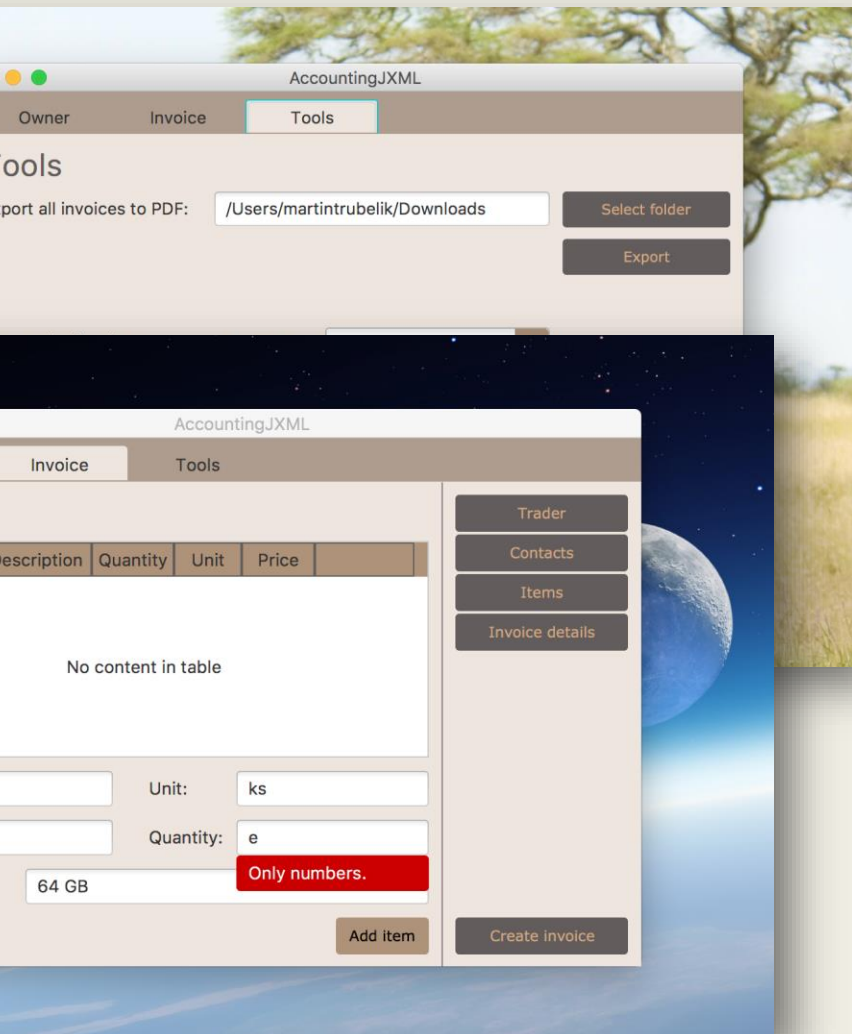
AccountingJXML

Owner Invoice Tools

Tools

port all invoices to PDF: /Users/martintrubelik/Downloads

Select folder

Export

AccountingJXML

Invoice Tools

Trader

Contacts

Items

Invoice details

| escription | Quantity | Unit | Price | |
|---|---|---|---|---|

No content in table

Unit: ks

Quantity: e

Only numbers.

64 GB

Add item

Create invoice